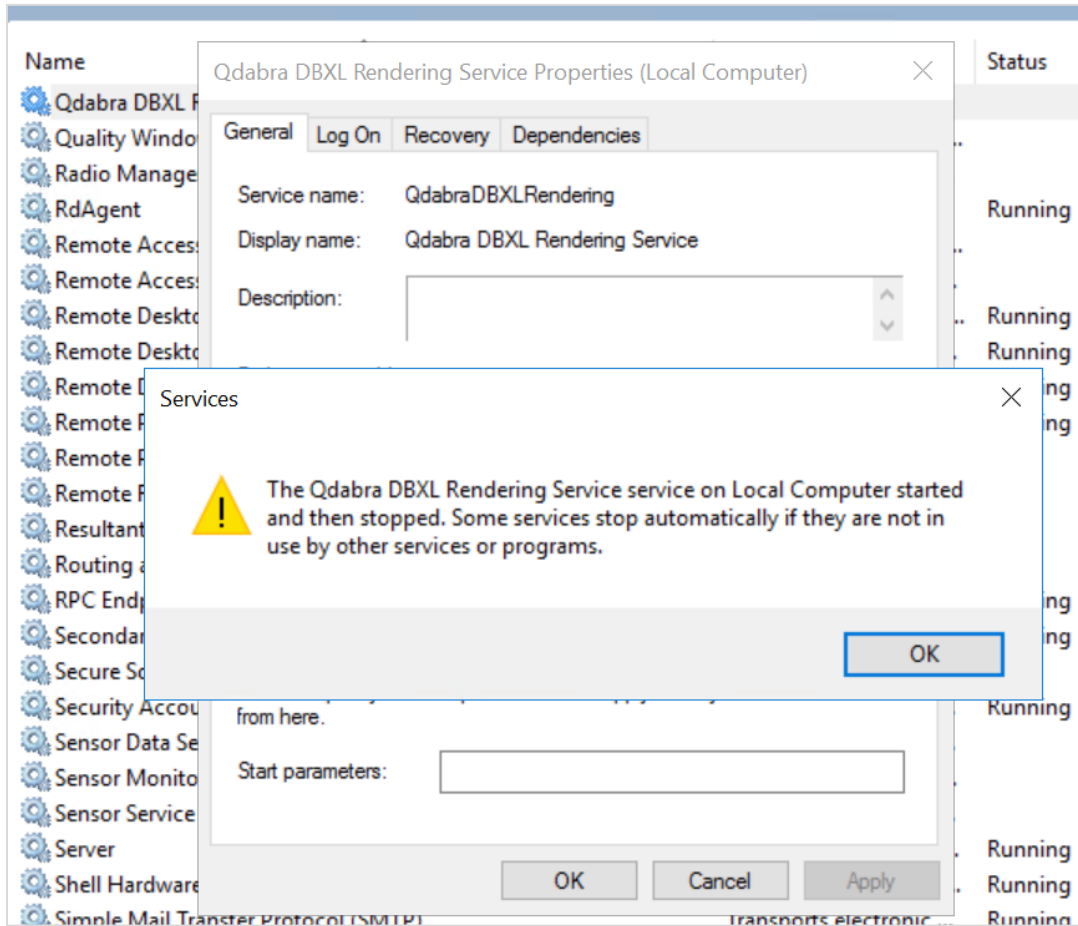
Name

Status

Qdabra DBXL R
Quality Windo
Radio Manage
RdAgent
Remote Acces
Remote Acces
Remote Deskto
Remote Deskto
Remote D
Remote R
Remote R
Remote R
Resultant
Routing a
RPC Endp
Secondar
Secure So
Security Accou
Sensor Data Se
Sensor Monito
Sensor Service
Server
Shell Hardware
Simple Mail Transfer Protocol (SMTP)

Running
Running
Running
Running
Running
Running
Running
Running
Running

Qdabra DBXL Rendering Service Properties (Local Computer)

General | Log On | Recovery | Dependencies

Service name: QdabraDBXLRendering
Display name: Qdabra DBXL Rendering Service
Description:

from here.

Start parameters:

OK | Cancel | Apply

Services

The Qdabra DBXL Rendering Service service on Local Computer started and then stopped. Some services stop automatically if they are not in use by other services or programs.

OK

Transports electronic...